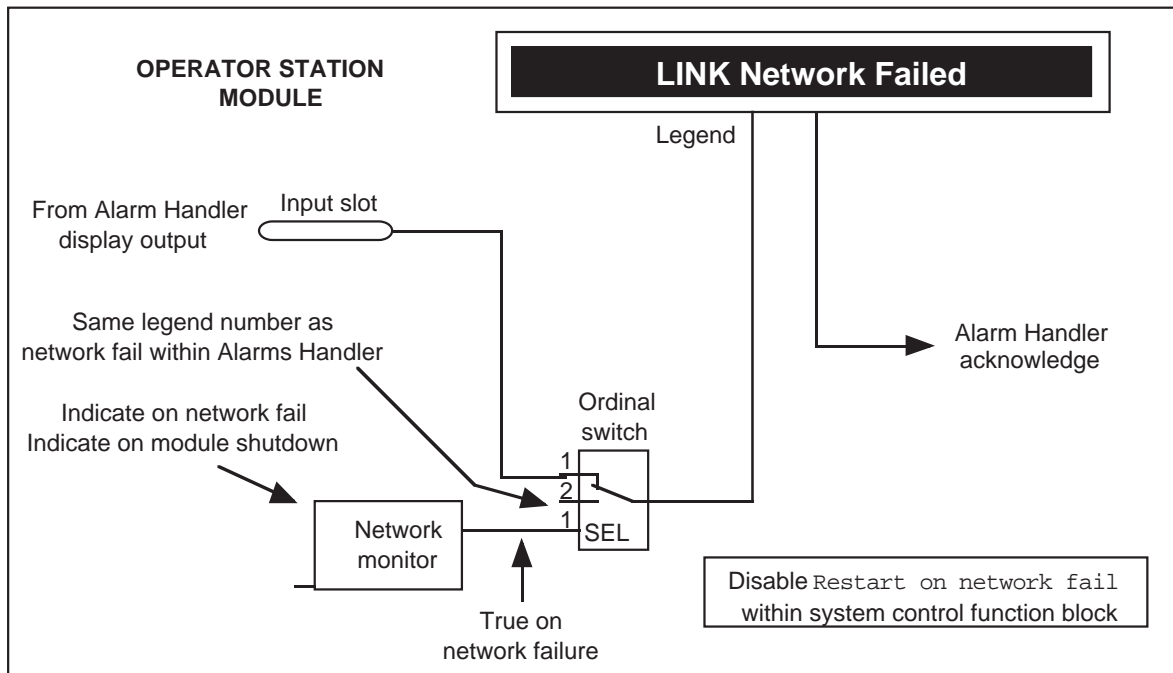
OPERATOR STATION MODULE

LINK Network Failed

Legend

From Alarm Handler display output

Input slot

Same legend number as network fail within Alarms Handler

Alarm Handler acknowledge

Indicate on network fail
Indicate on module shutdown

Ordinal switch

1
2
1
SEL

Network monitor

True on network failure

Disable Restart on network fail within system control function block